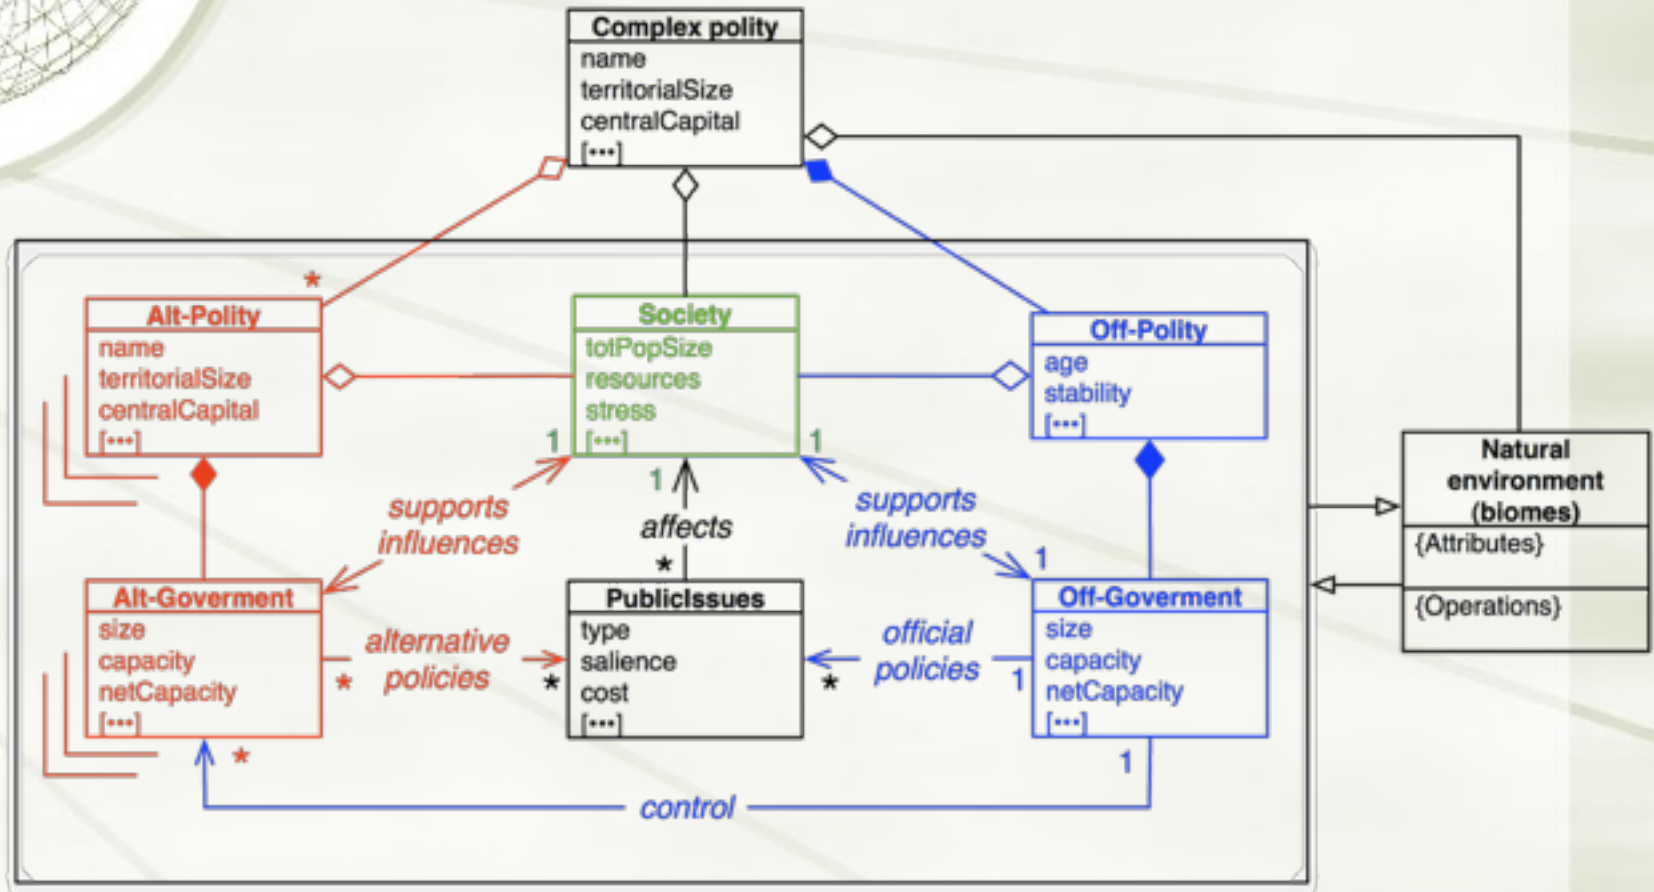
Complex polity
name
territorialSize
centralCapital
[•••]

*

Alt-Polity
name
territorialSize
centralCapital
[•••]

Society
totPopSize
resources
stress
[•••]

Off-Polity
age
stability
[•••]

1
1

supports
influences

1
affects
*

supports
influences

1

Natural
environment
(biomes)
{Attributes}
{Operations}

Alt-Goverment
size
capacity
netCapacity
[•••]

alternative
policies

*
*

PublicIssues
type
salience
cost
[•••]

official
policies

*
1

Off-Goverment
size
capacity
netCapacity
[•••]

*
1

control